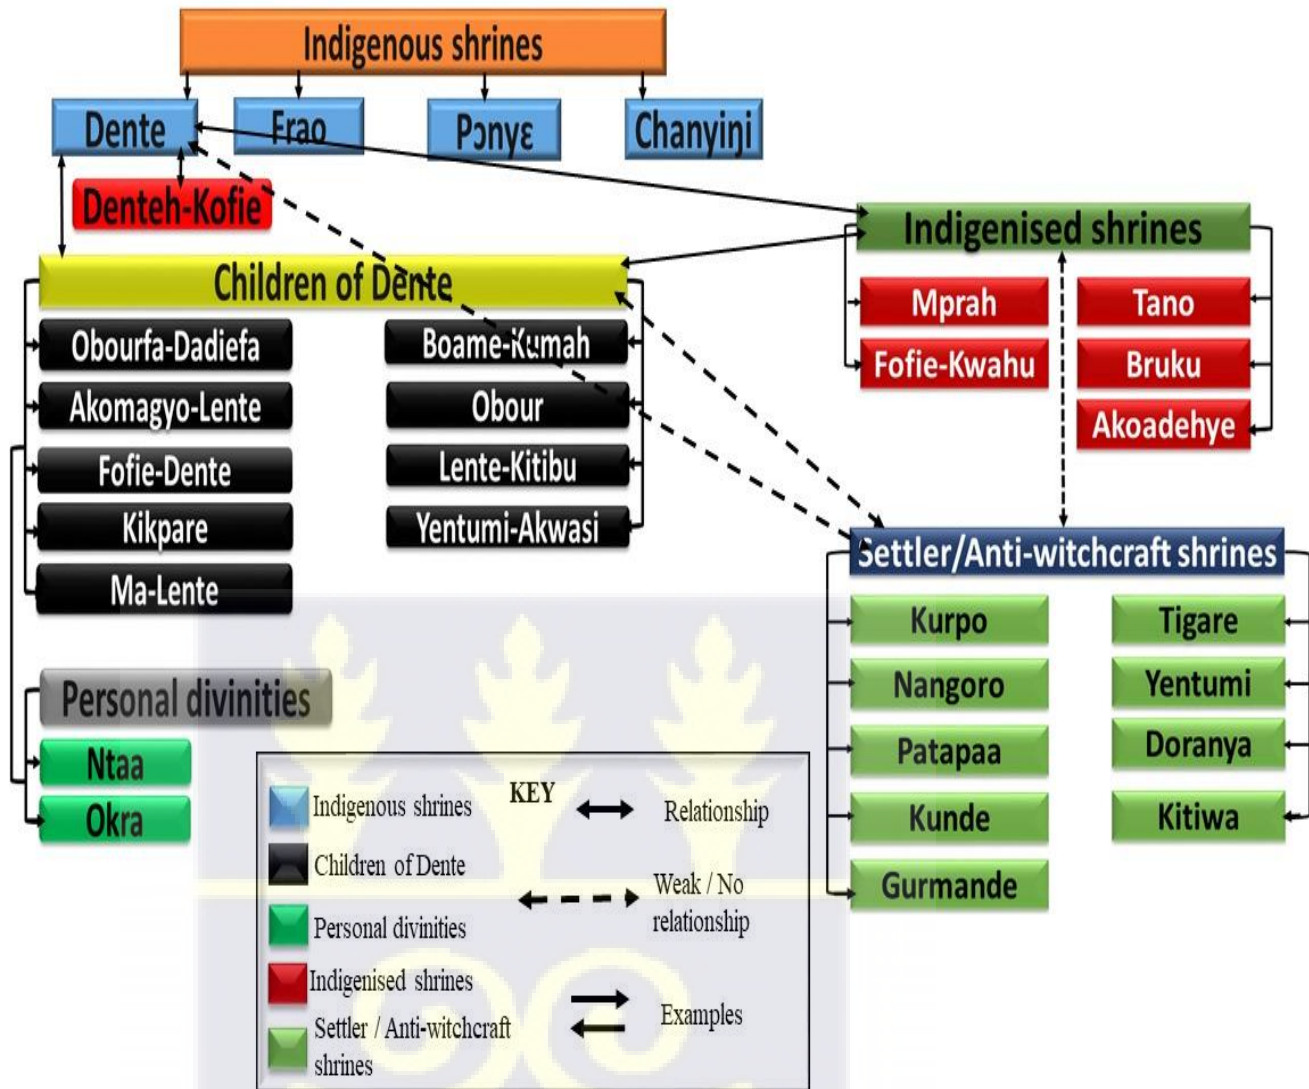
Indigenous shrines

Dente
Frao
Pɔnyɛ
Chanyiŋi

Denteh-Kofie

Children of Dente

Obourfa-Dadiefa
Akomagyo-Lente
Fofie-Dente
Kikpare
Ma-Lente

Boame-Kumah
Obour
Lente-Kitibu
Yentumi-Akwasi

Indigenised shrines

Mprah
Fofie-Kwahu
Tano
Bruku
Akoadehye

Settler/Anti-witchcraft shrines

Kurpo
Nangoro
Patapaa
Kunde
Gurmande
Tigare
Yentumi
Doranya
Kitiwa

Personal divinities

Ntaa
Okra

KEY
Indigenous shrines
Children of Dente
Personal divinities
Indigenised shrines
Settler / Anti-witchcraft shrines
Relationship
Weak / No relationship
Examples